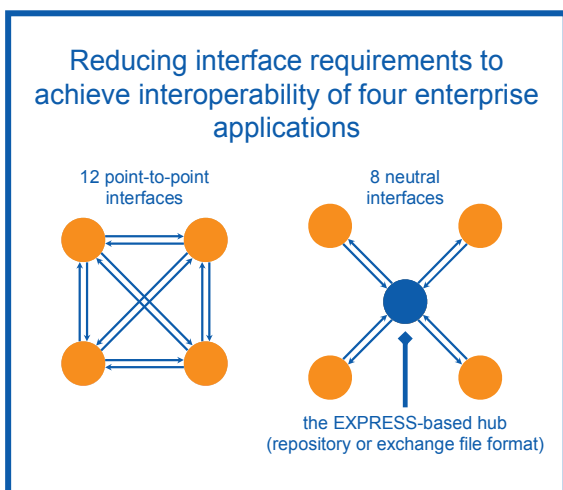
Reducing interface requirements to achieve interoperability of four enterprise applications

12 point-to-point interfaces

8 neutral interfaces

the EXPRESS-based hub (repository or exchange file format)